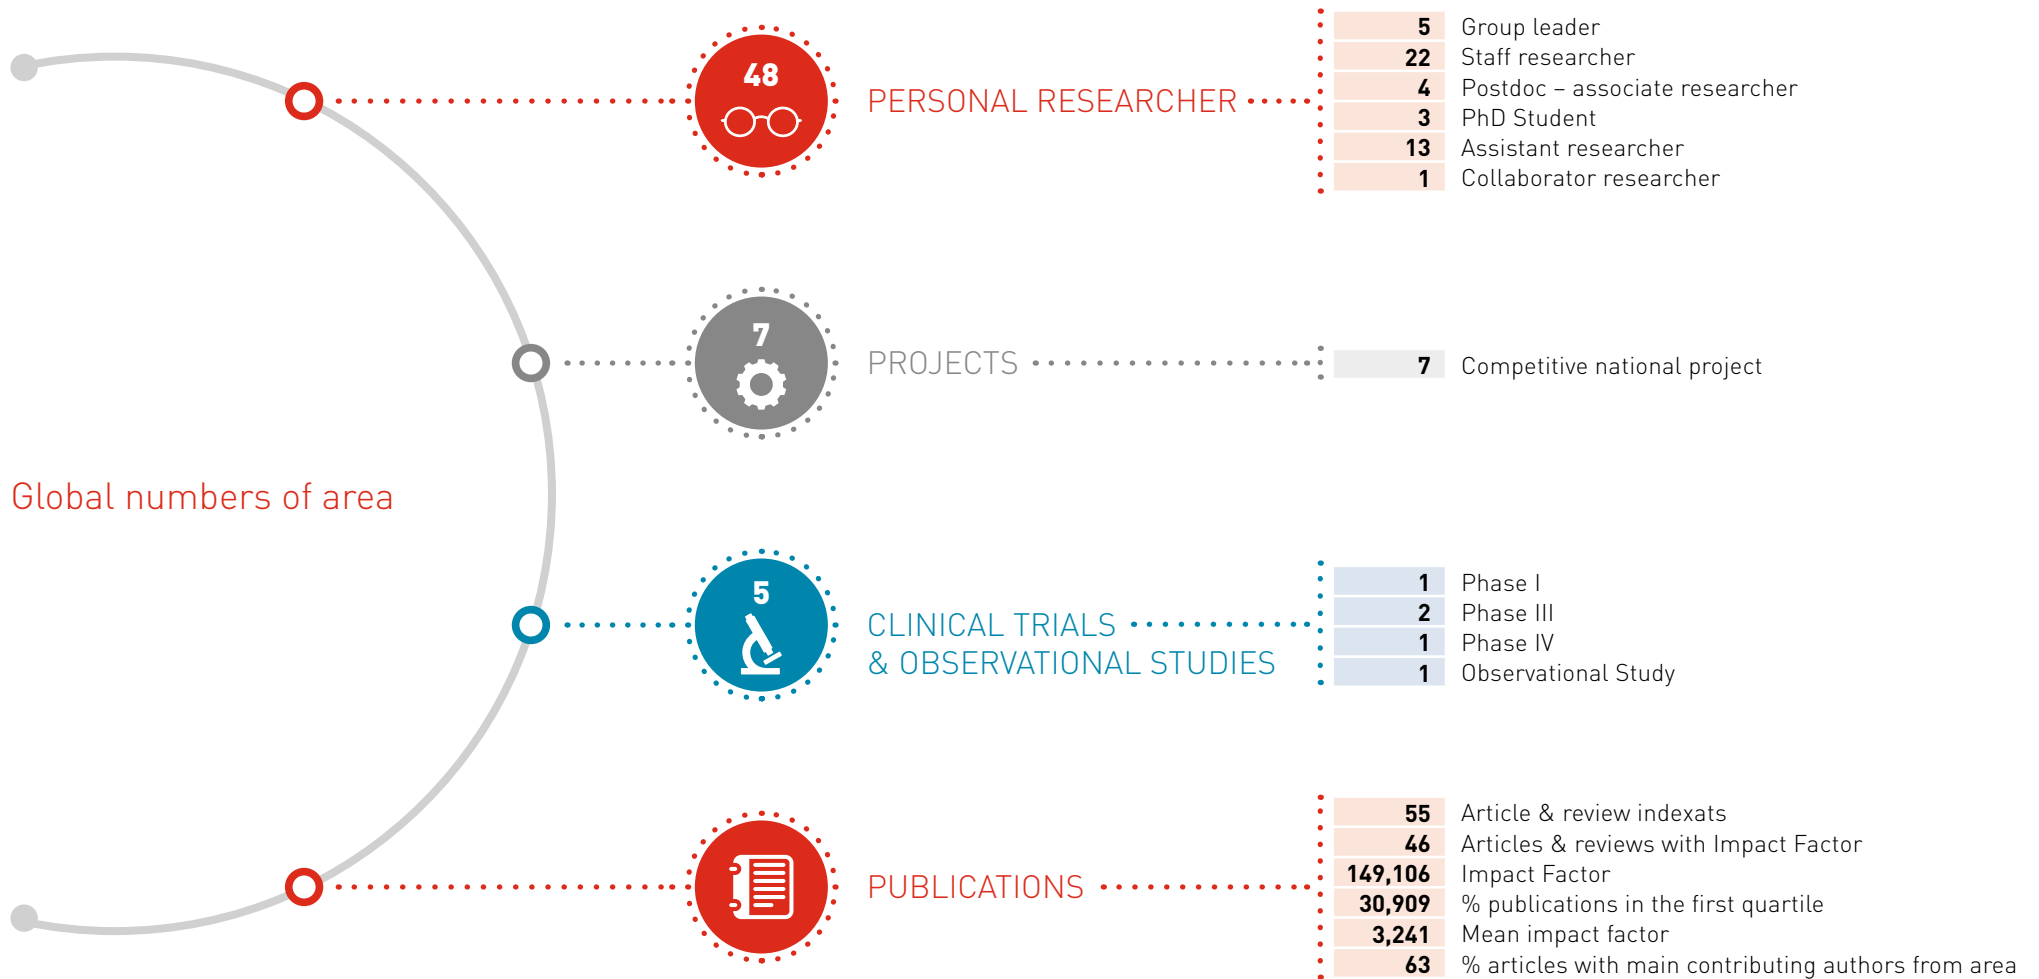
Global numbers of area

48
PERSONAL RESEARCHER

| | |
|---|---|
| 5 | Group leader |
| 22 | Staff researcher |
| 4 | Postdoc – associate researcher |
| 3 | PhD Student |
| 13 | Assistant researcher |
| 1 | Collaborator researcher |

7
PROJECTS

| | |
|---|---|
| 7 | Competitive national project |

5
CLINICAL TRIALS & OBSERVATIONAL STUDIES

| | |
|---|---|
| 1 | Phase I |
| 2 | Phase III |
| 1 | Phase IV |
| 1 | Observational Study |

PUBLICATIONS

| | |
|---|---|
| 55 | Article & review indexats |
| 46 | Articles & reviews with Impact Factor |
| 149,106 | Impact Factor |
| 30,909 | % publications in the first quartile |
| 3,241 | Mean impact factor |
| 63 | % articles with main contributing authors from area |